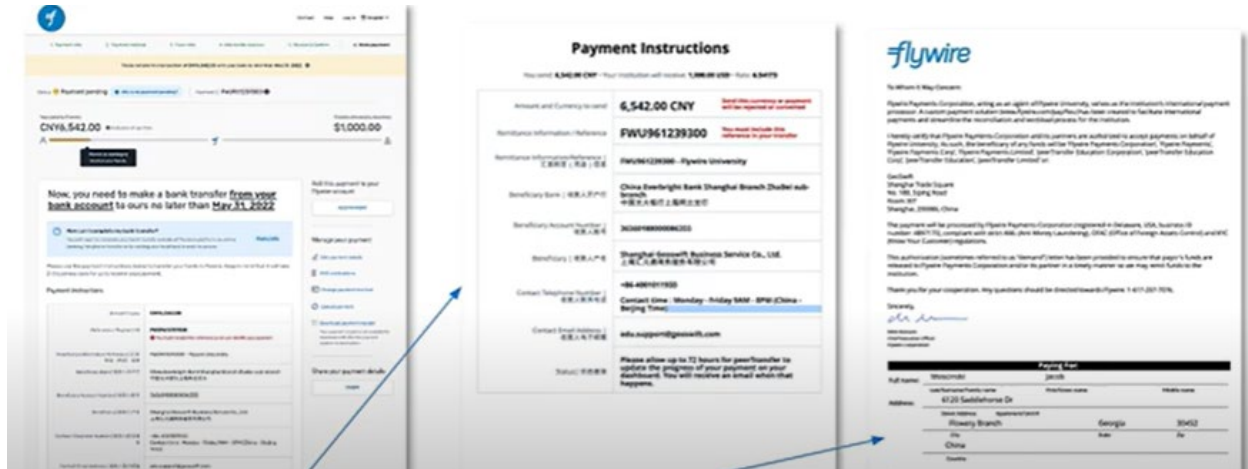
CNY6,542.00

$1,000.00

Now, you need to make a bank transfer from your bank account to ours no later than May 31, 2022

Payment pending

Payment instructions

Payment Instructions

6,542.00 CNY

FWU961239300

FWU961239300 - Flywire University

China Everbright Bank Shanghai Branch Zhudai sub-branch

Shanghai Geoswift Business Service Co., Ltd.

Contact time : Monday - Friday 9AM - 8PM (China - Beijing Time)

edu.support@geoswift.com

Please allow up to 72 hours for peerTransfer to update the progress of your payment on your dashboard. You will receive an email when that happens.

flywire

To Whom It May Concern:

Paying Part

Full name: Woscmski Jacob

Address: 6120 Saddlehorse Dr

Flowery Branch Georgia 30452

China